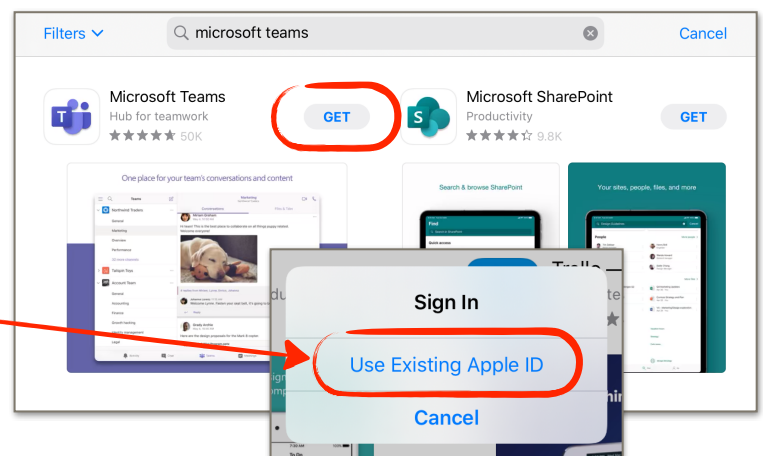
Filters
microsoft teams
Cancel

Microsoft Teams
Hub for teamwork
50K
GET

Microsoft SharePoint
Productivity
9.8K
GET

One place for your team's conversations and content

Search & browse SharePoint

Your sites, people, files, and more

Sign In
Use Existing Apple ID
Cancel